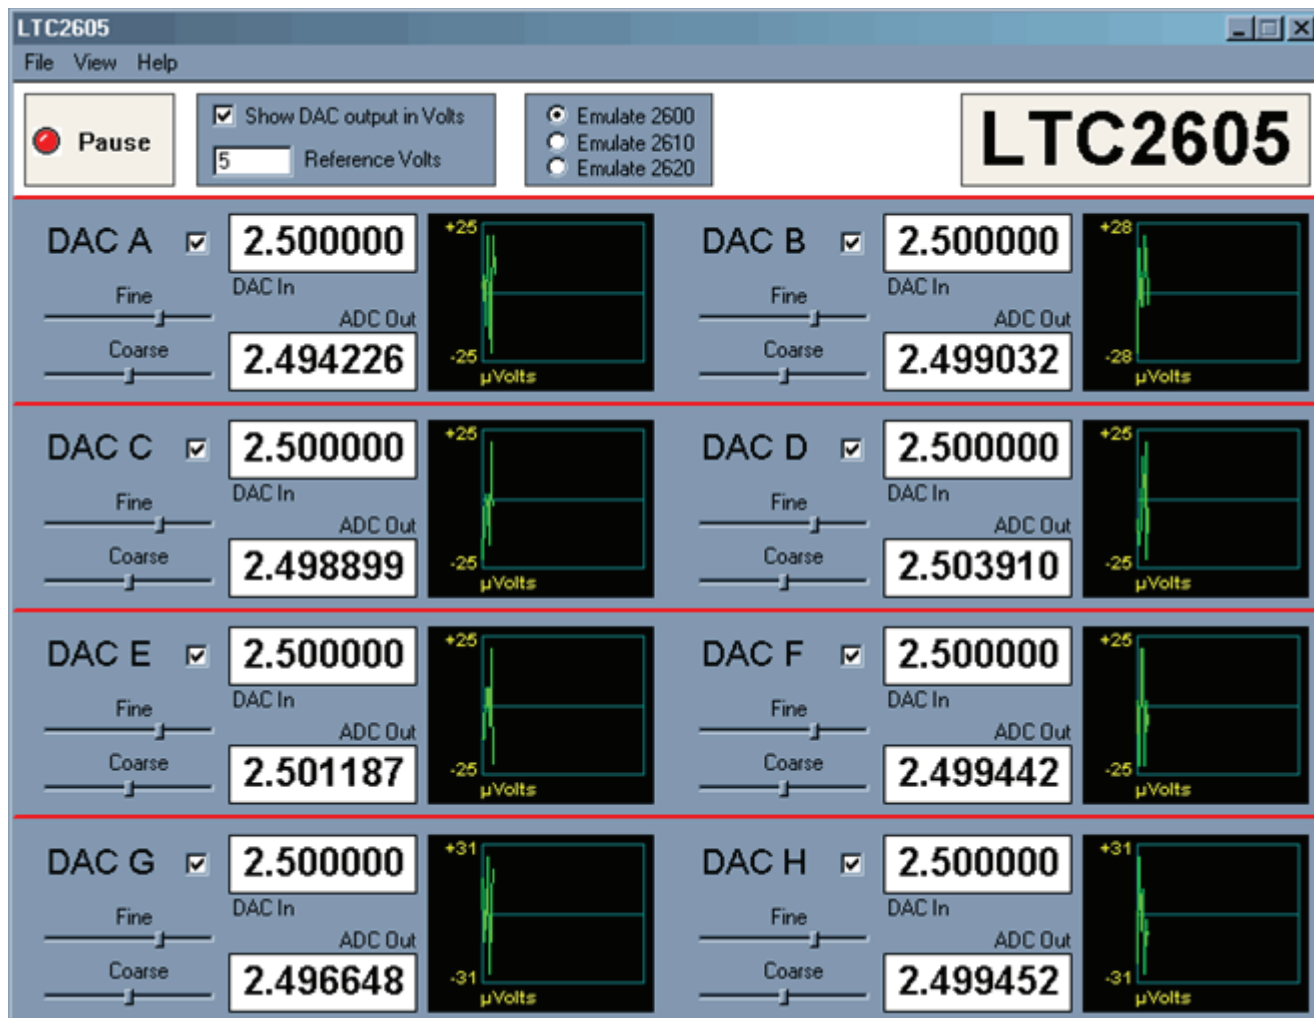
LTC2605

File View Help

Pause

Show DAC output in Volts

5 Reference Volts

Emulate 2600
Emulate 2610
Emulate 2620

LTC2605

DAC A
Fine
Coarse
2.500000
DAC In
ADC Out
2.494226
+25
-25
µVolts

DAC B
Fine
Coarse
2.500000
DAC In
ADC Out
2.499032
+28
-28
µVolts

DAC C
Fine
Coarse
2.500000
DAC In
ADC Out
2.498899
+25
-25
µVolts

DAC D
Fine
Coarse
2.500000
DAC In
ADC Out
2.503910
+25
-25
µVolts

DAC E
Fine
Coarse
2.500000
DAC In
ADC Out
2.501187
+25
-25
µVolts

DAC F
Fine
Coarse
2.500000
DAC In
ADC Out
2.499442
+25
-25
µVolts

DAC G
Fine
Coarse
2.500000
DAC In
ADC Out
2.496648
+31
-31
µVolts

DAC H
Fine
Coarse
2.500000
DAC In
ADC Out
2.499452
+31
-31
µVolts